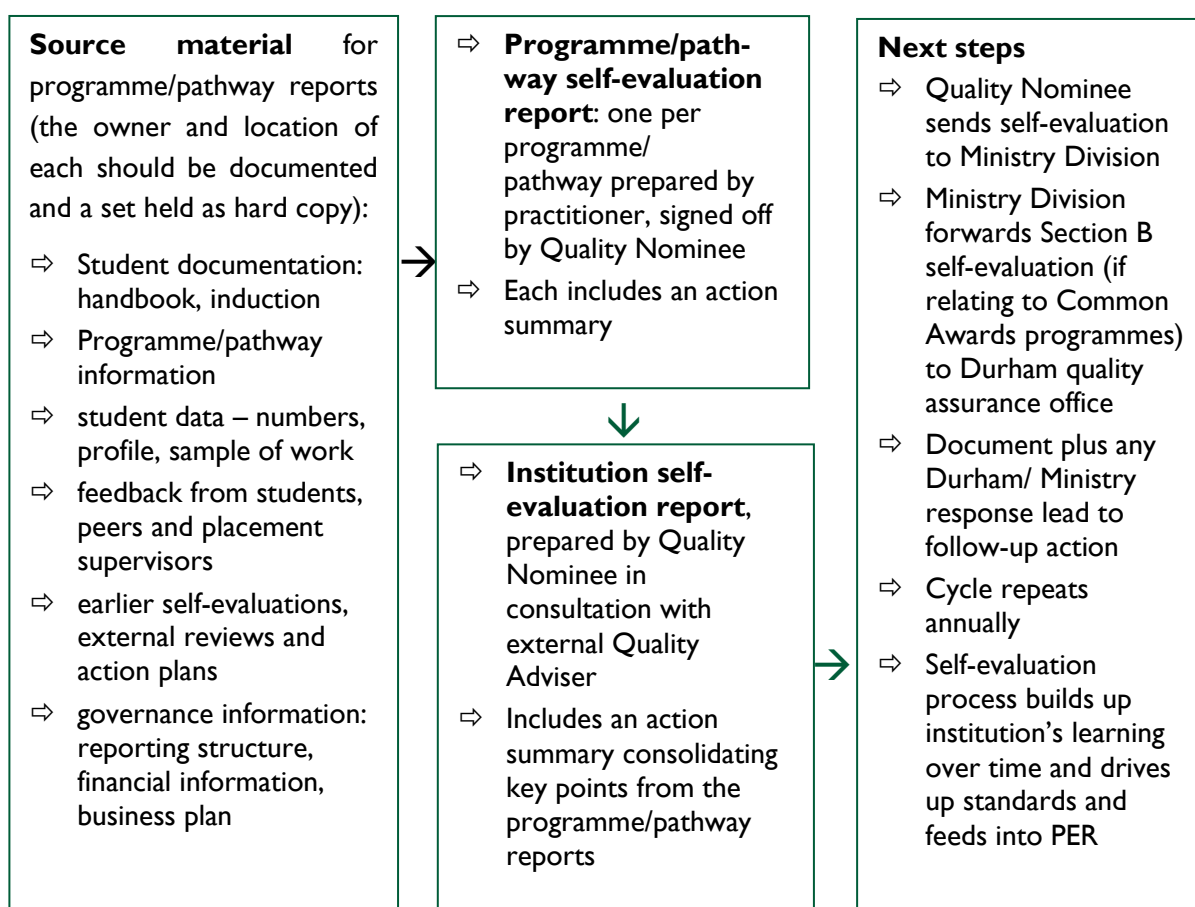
**Source material** for programme/pathway reports (the owner and location of each should be documented and a set held as hard copy):

⇨ Student documentation: handbook, induction
⇨ Programme/pathway information
⇨ student data – numbers, profile, sample of work
⇨ feedback from students, peers and placement supervisors
⇨ earlier self-evaluations, external reviews and action plans
⇨ governance information: reporting structure, financial information, business plan

→

⇨ **Programme/pathway self-evaluation report**: one per programme/ pathway prepared by practitioner, signed off by Quality Nominee
⇨ Each includes an action summary

↓

⇨ **Institution self-evaluation report**, prepared by Quality Nominee in consultation with external Quality Adviser
⇨ Includes an action summary consolidating key points from the programme/pathway reports

→

**Next steps**
⇨ Quality Nominee sends self-evaluation to Ministry Division
⇨ Ministry Division forwards Section B self-evaluation (if relating to Common Awards programmes) to Durham quality assurance office
⇨ Document plus any Durham/ Ministry response lead to follow-up action
⇨ Cycle repeats annually
⇨ Self-evaluation process builds up institution's learning over time and drives up standards and feeds into PER